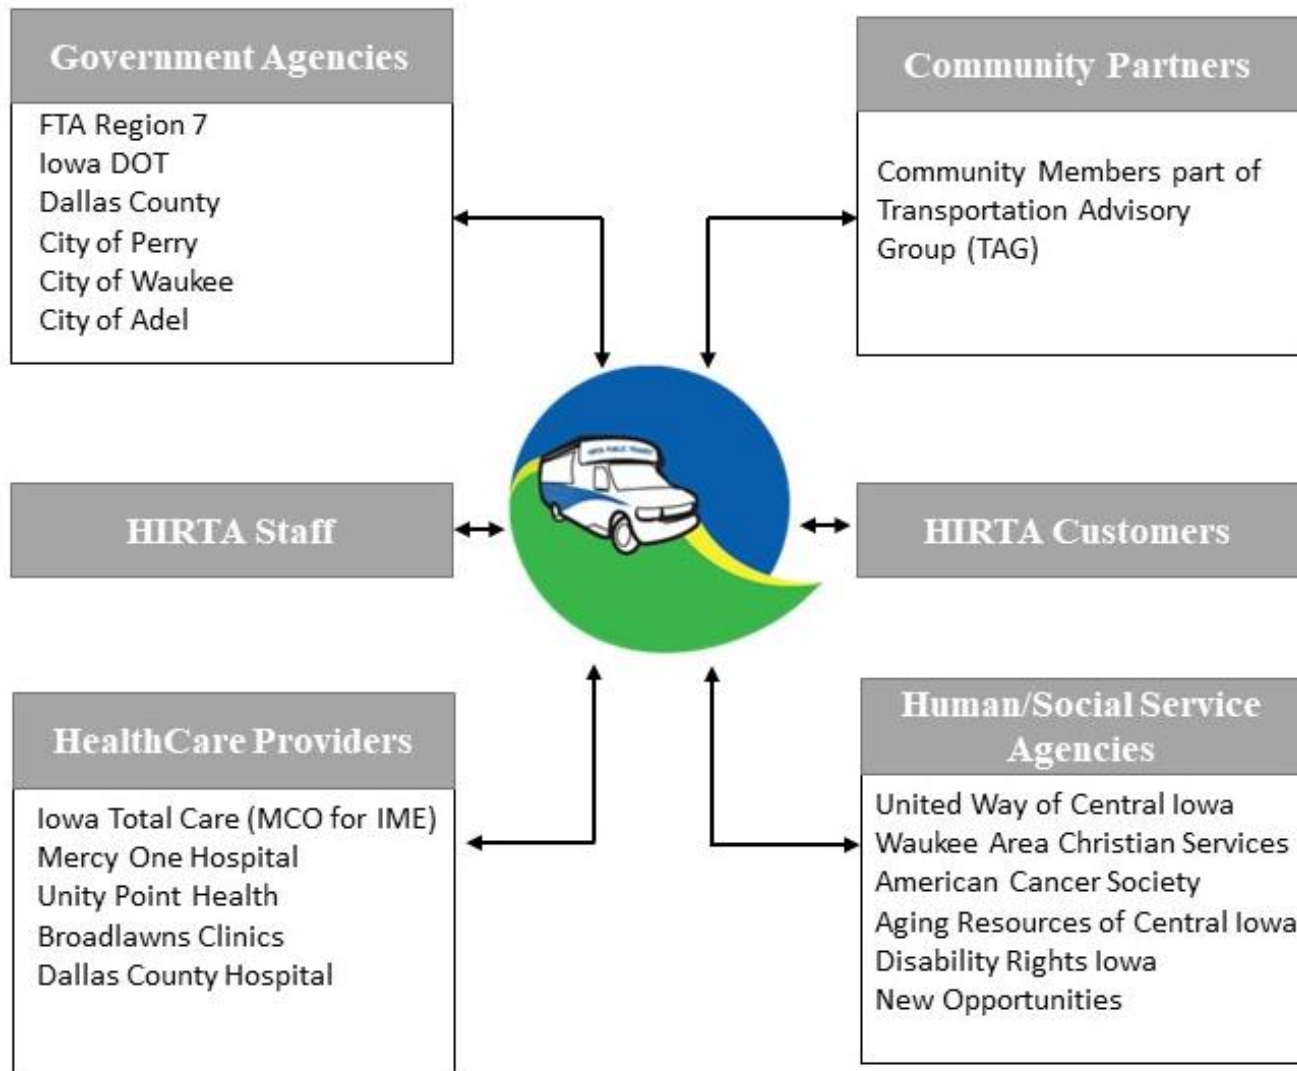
Government Agencies

FTA Region 7
Iowa DOT
Dallas County
City of Perry
City of Waukee
City of Adel

Community Partners

Community Members part of Transportation Advisory Group (TAG)

HIRTA Staff

HIRTA Customers

HealthCare Providers

Iowa Total Care (MCO for IME)
Mercy One Hospital
Unity Point Health
Broadlawns Clinics
Dallas County Hospital

Human/Social Service Agencies

United Way of Central Iowa
Waukee Area Christian Services
American Cancer Society
Aging Resources of Central Iowa
Disability Rights Iowa
New Opportunities